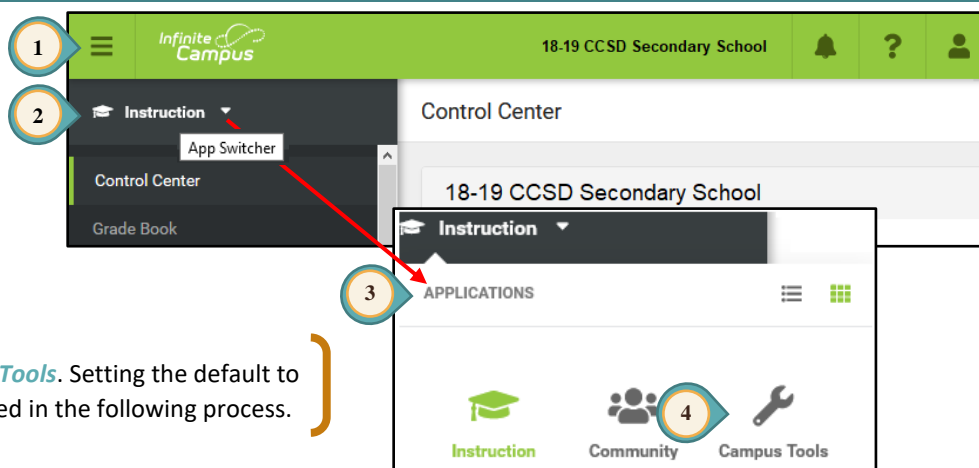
1

Infinite Campus

18-19 CCSD Secondary School

2

Instruction

App Switcher

Control Center

Grade Book

Control Center

18-19 CCSD Secondary School

Instruction

3

APPLICATIONS

Tools. Setting the default to
ed in the following process.

4

Instruction

Community

Campus Tools